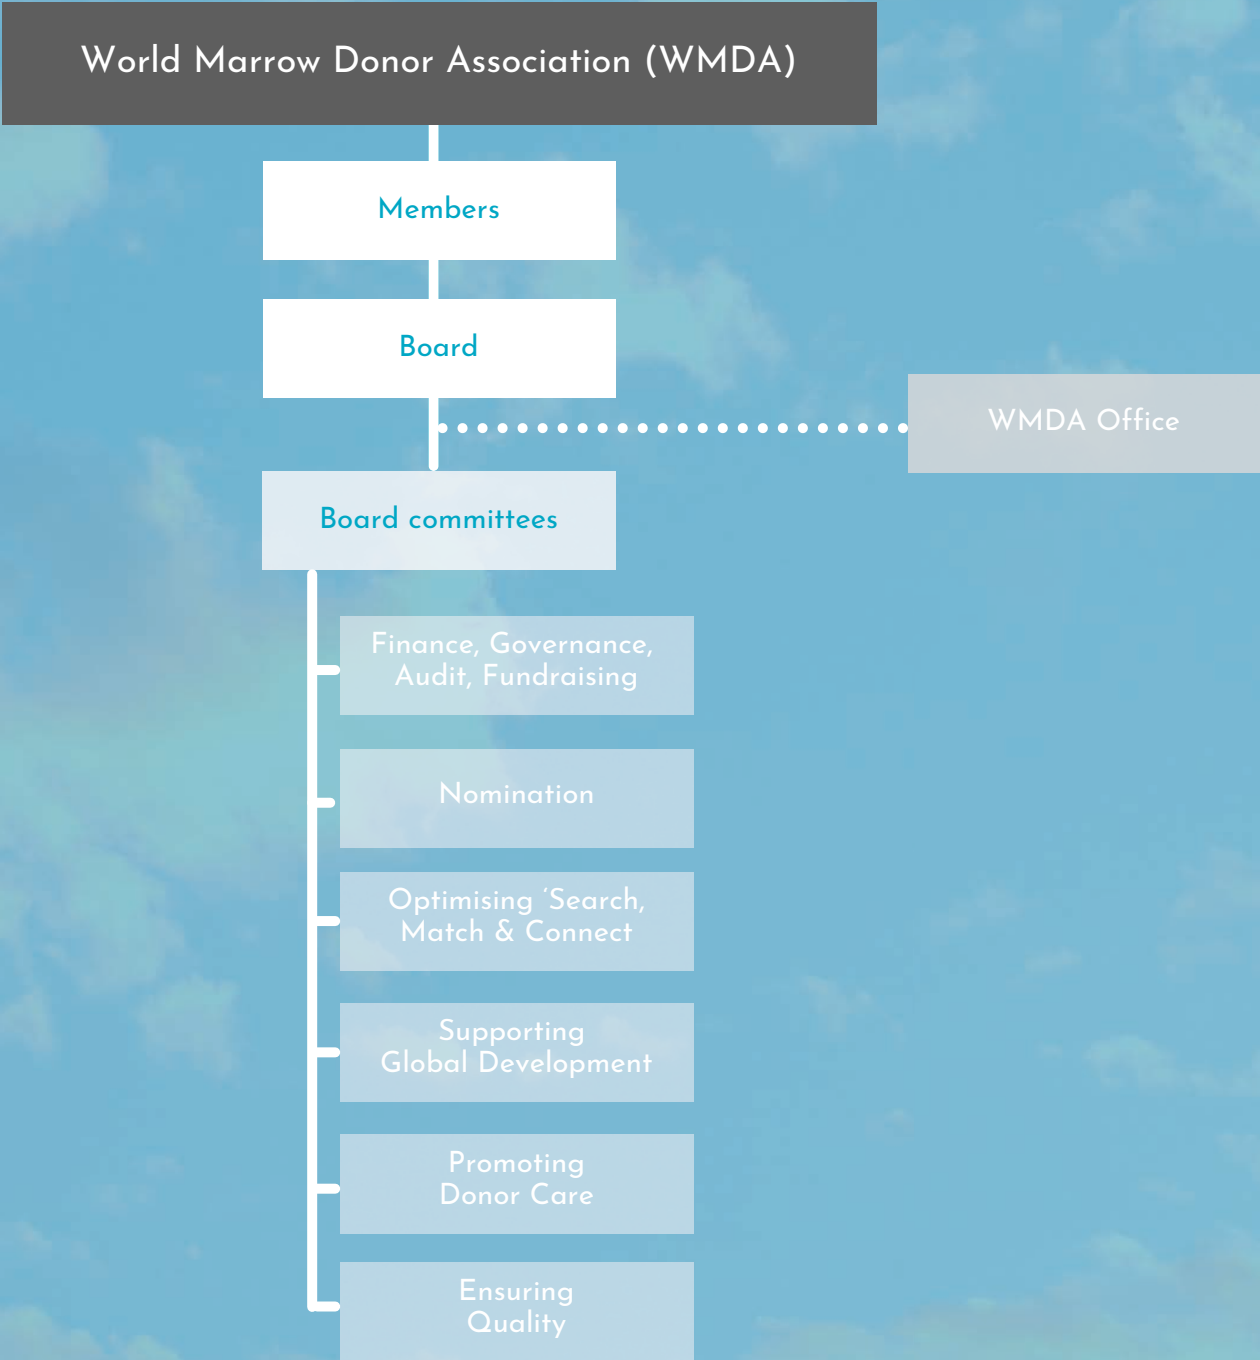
World Marrow Donor Association (WMDA)

Members

Board

WMDA Office

Board committees

Finance, Governance, Audit, Fundraising

Nomination

Optimising ´Search, Match & Connect

Supporting Global Development

Promoting Donor Care

Ensuring Quality